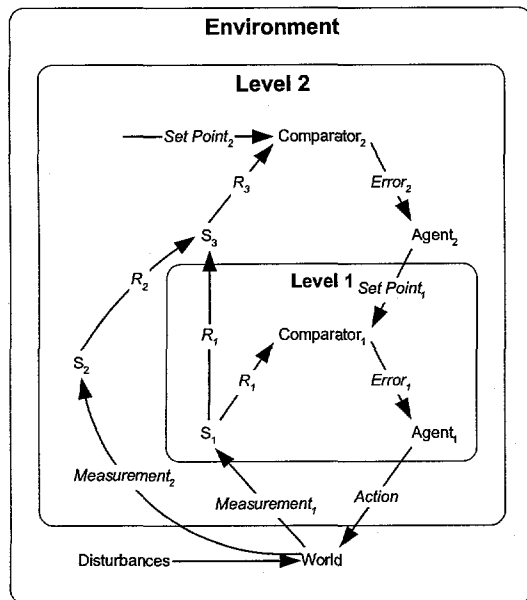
Environment

Level 2

Set Point$_2$

Comparator$_2$

Error$_2$

Agent$_2$

$R_3$

$S_3$

$R_2$

$S_2$

Level 1

Set Point$_1$

$R_1$

Comparator$_1$

$R_1$

Error$_1$

$S_1$

Agent$_1$

Measurement$_2$

Measurement$_1$

Action

Disturbances

World